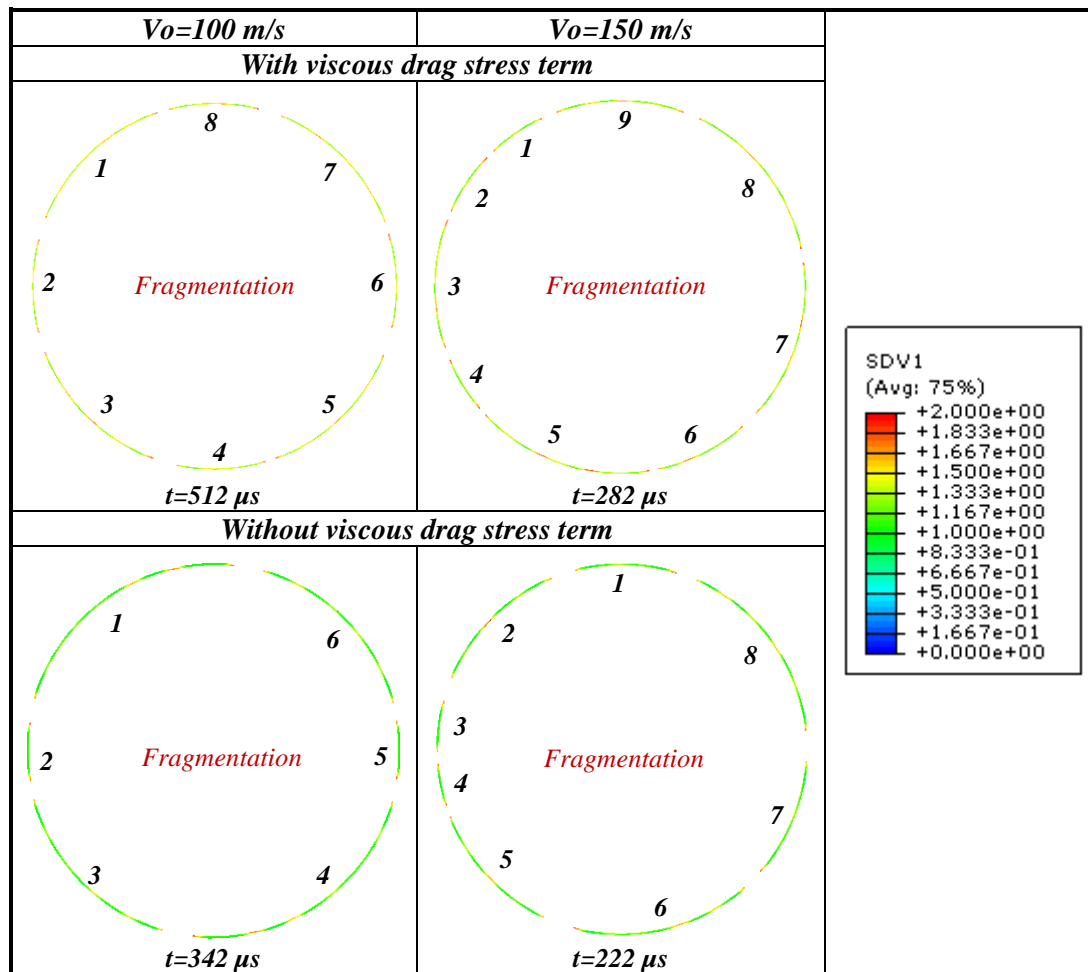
| Vo=100 m/s | Vo=150 m/s |
|---|---|
| With viscous drag stress term | |
| 8 1 7 2 Fragmentation 6 3 5 4 t=512 µs | 9 1 2 8 3 Fragmentation 7 4 5 6 t=282 µs |
| Without viscous drag stress term | |
| 1 6 2 Fragmentation 5 3 4 t=342 µs | 1 2 8 3 Fragmentation 4 7 5 6 t=222 µs |

SDV1
(Avg: 75%)
+2.000e+00
+1.833e+00
+1.667e+00
+1.500e+00
+1.333e+00
+1.167e+00
+1.000e+00
+8.333e-01
+6.667e-01
+5.000e-01
+3.333e-01
+1.667e-01
+0.000e+00